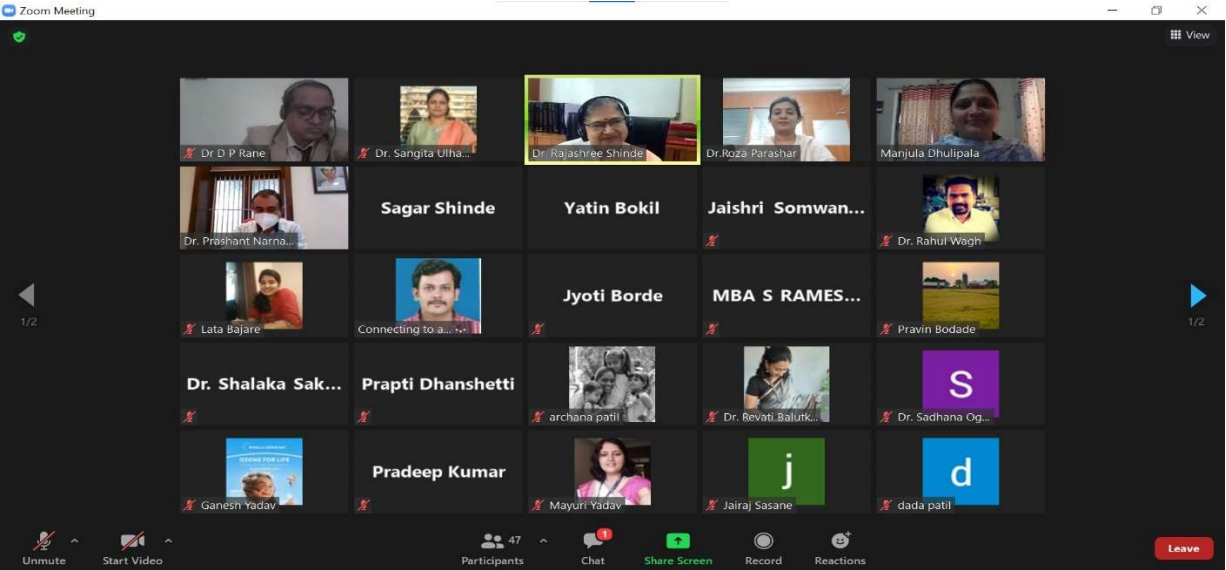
Zoom Meeting

View

Dr D P Rane
Dr. Sangita Ulha...
Dr. Rajashree Shinde
Dr.Roza Parashar
Manjula Dhulipala

Dr. Prashant Narna...
Sagar Shinde
Yatin Bokil
Jaishri Somwan...
Dr. Rahul Wagh

1/2
Lata Bajare
Connecting to a...
Jyoti Borde
MBA S RAMES...
Pravin Bodade
1/2

Dr. Shalaka Sak...
Prapti Dhanshetti
archana patil
Dr. Revati Balutk...
S
Dr. Sadhana Og...

OZONE FOR LIFE
Ganesh Yadav
Pradeep Kumar
Mayuri Yadav
j
Jairaj Sasane
d
dada patil

Unmute
Start Video
47
Participants
1
Chat
Share Screen
Record
Reactions
Leave